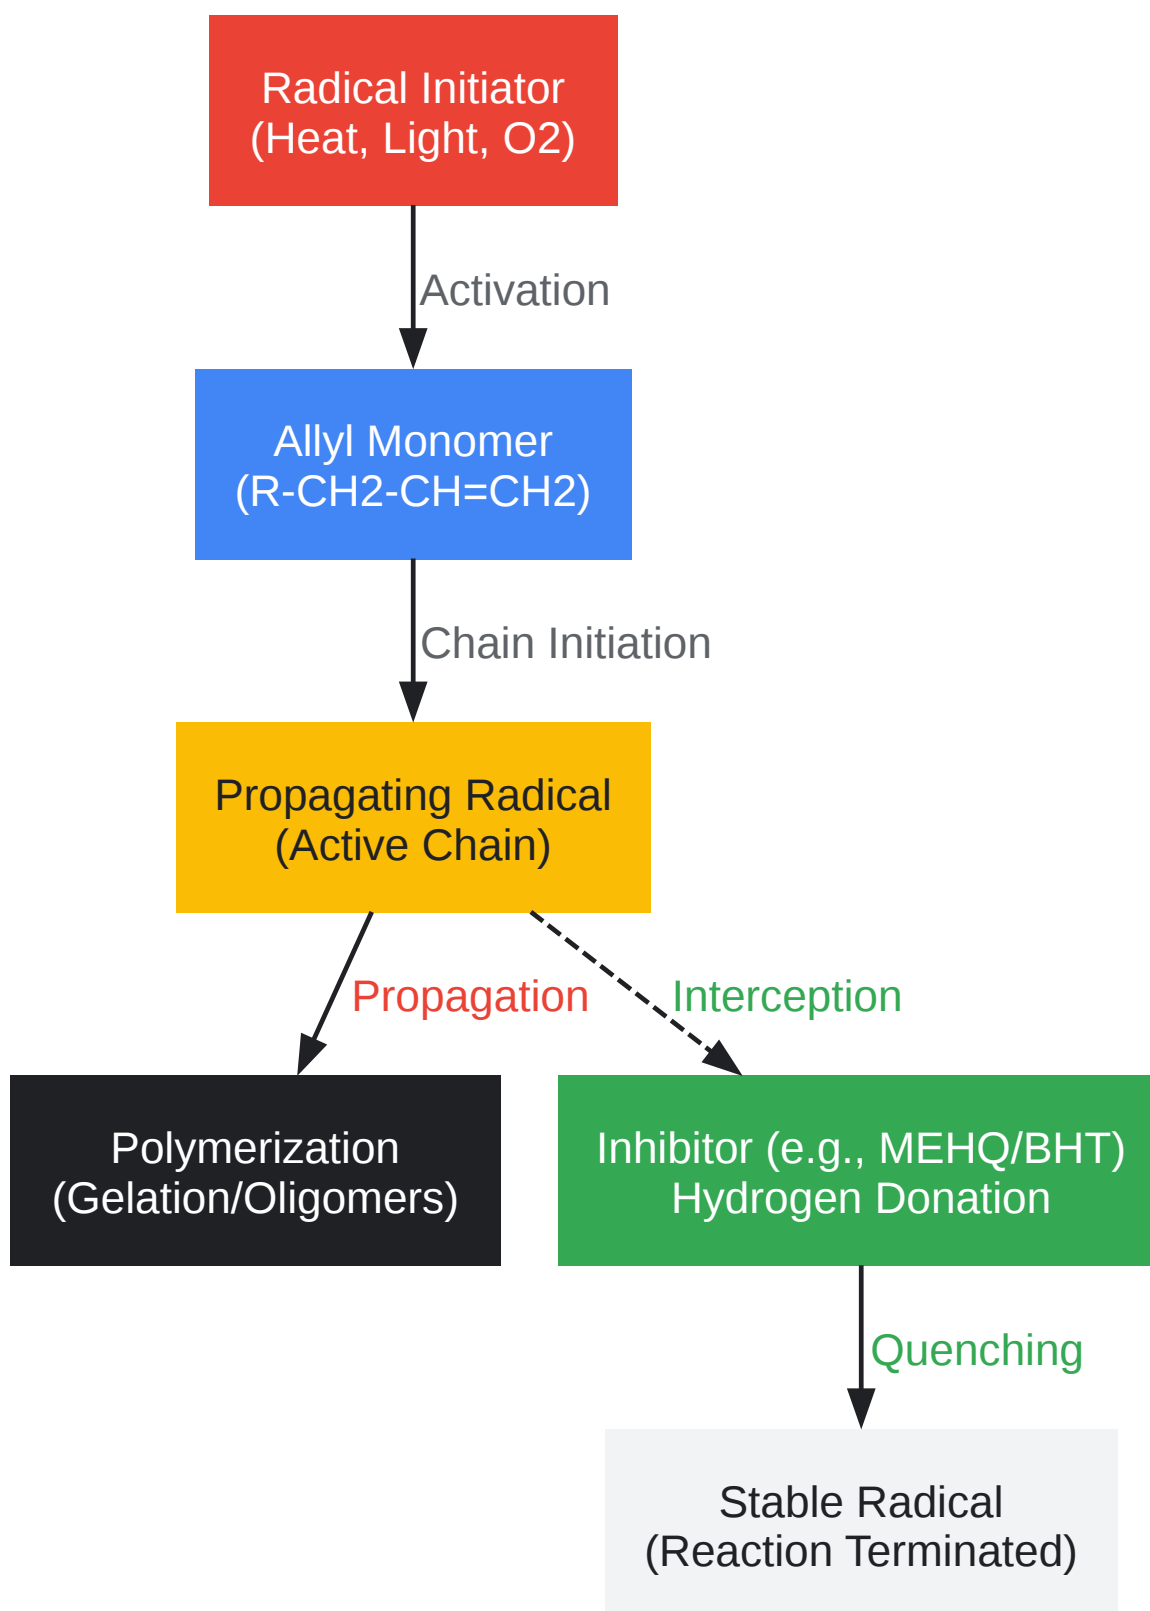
Radical Initiator
(Heat, Light, O2)

Activation

Allyl Monomer
(R-CH2-CH=CH2)

Chain Initiation

Propagating Radical
(Active Chain)

Propagation

Interception

Polymerization
(Gelation/Oligomers)

Inhibitor (e.g., MEHQ/BHT)
Hydrogen Donation

Quenching

Stable Radical
(Reaction Terminated)